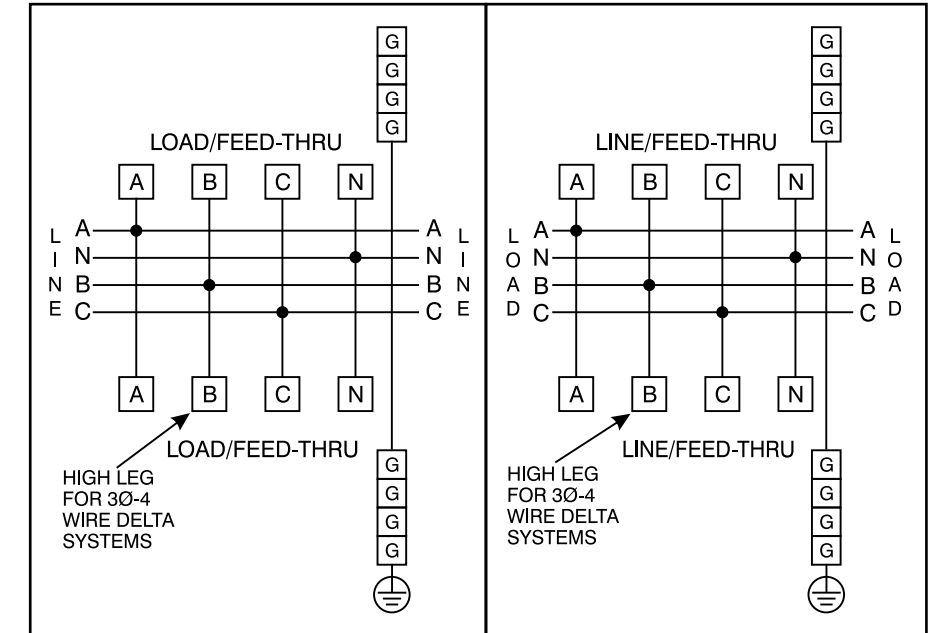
G
G
G
G

LOAD/FEED-THRU

A B C N

L A A L
I N N I
N B B N
E C C E

A B C N

LOAD/FEED-THRU

HIGH LEG FOR 3Ø-4 WIRE DELTA SYSTEMS

G
G
G
G

G
G
G
G

LINE/FEED-THRU

A B C N

L A A L
O N N O
A B B A
D C C D

A B C N

LINE/FEED-THRU

HIGH LEG FOR 3Ø-4 WIRE DELTA SYSTEMS

G
G
G
G